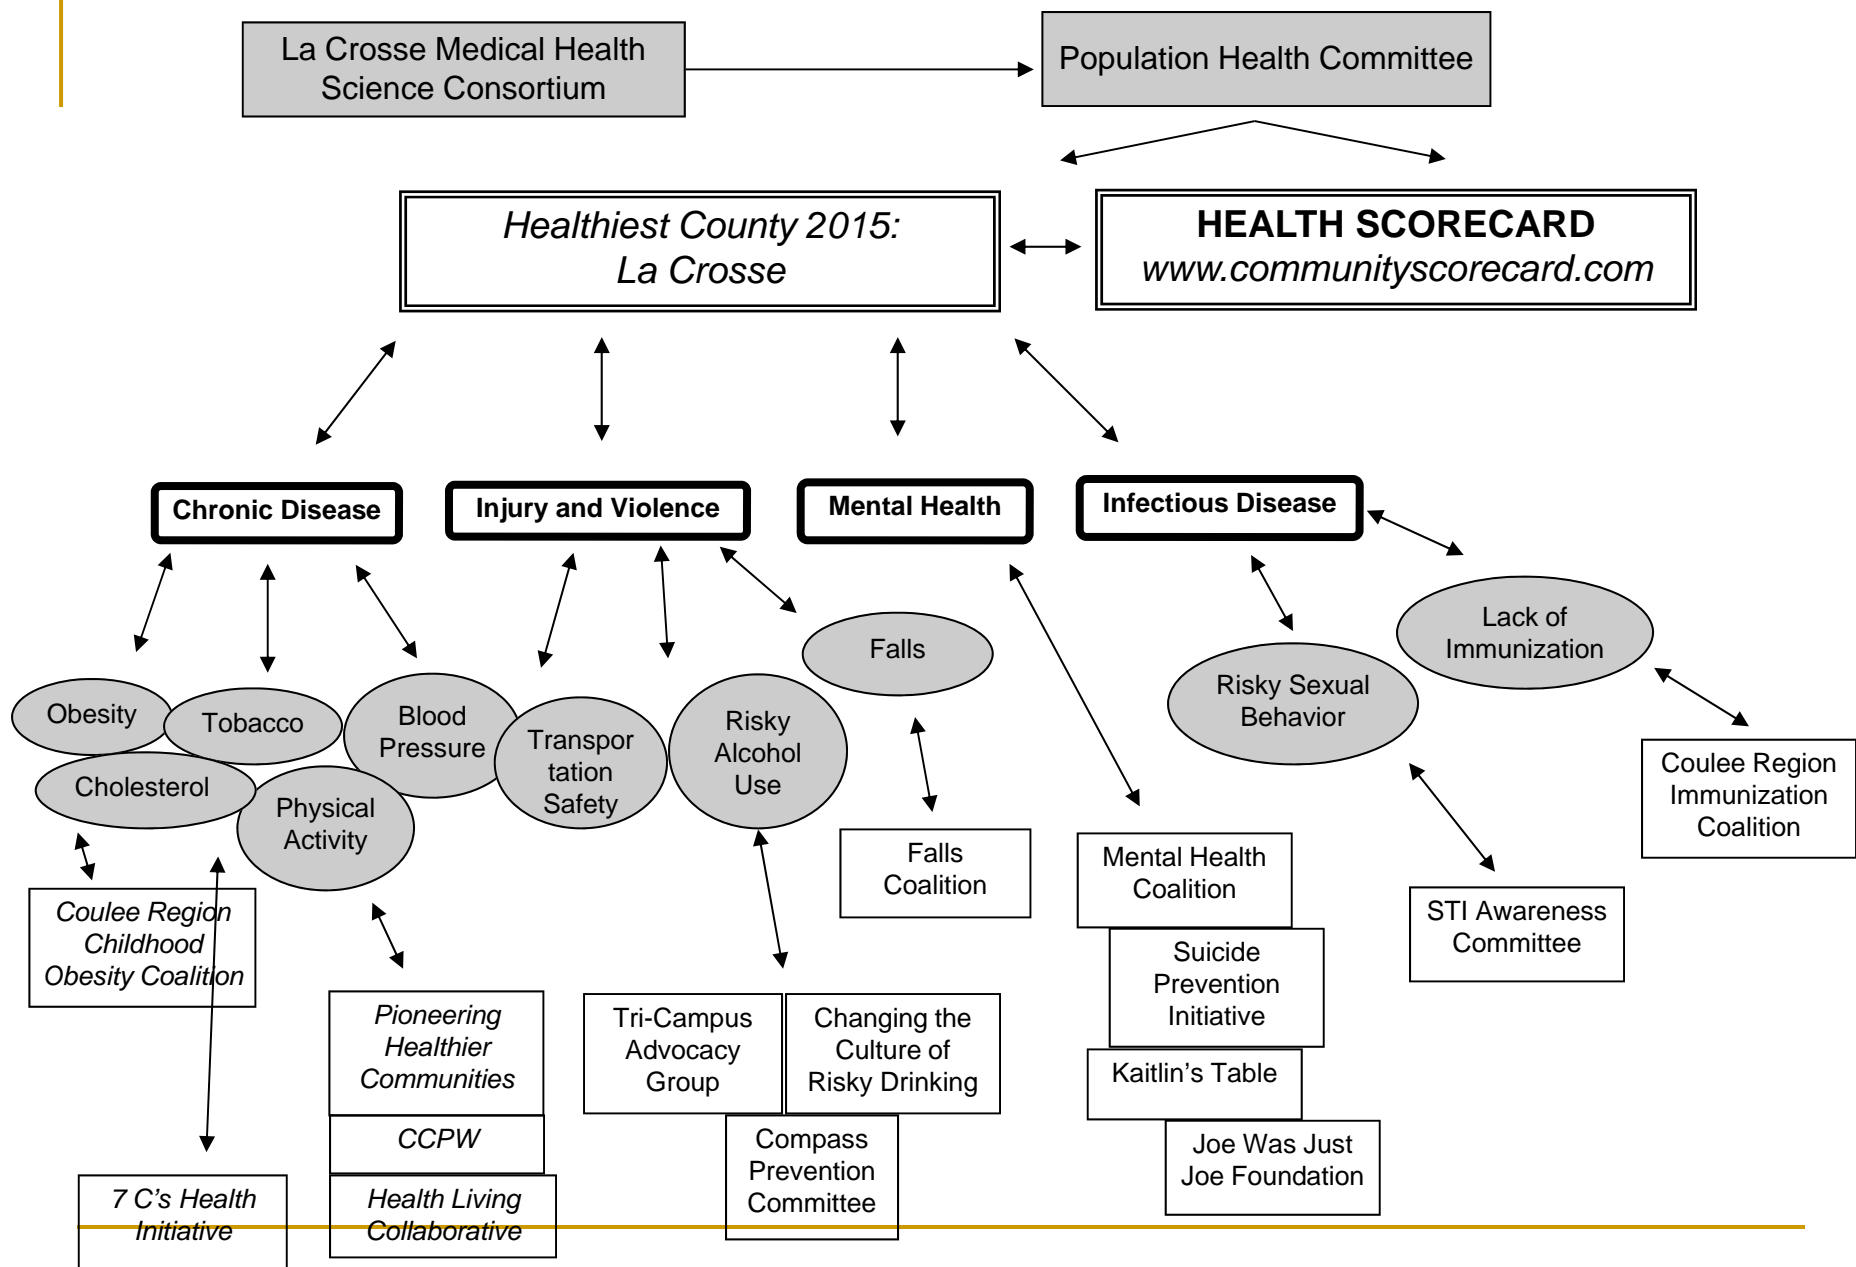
La Crosse Medical Health Science Consortium

Population Health Committee

Healthiest County 2015: La Crosse

HEALTH SCORECARD
www.communityscorecard.com

Chronic Disease

Injury and Violence

Mental Health

Infectious Disease

Obesity

Tobacco

Blood Pressure

Cholesterol

Physical Activity

Transportation Safety

Risky Alcohol Use

Falls

Risky Sexual Behavior

Lack of Immunization

Coulee Region Childhood Obesity Coalition

Pioneering Healthier Communities

CCPW

Health Living Collaborative

7 C's Health Initiative

Tri-Campus Advocacy Group

Changing the Culture of Risky Drinking

Compass Prevention Committee

Falls Coalition

Mental Health Coalition

Suicide Prevention Initiative

Kaitlin's Table

Joe Was Just Joe Foundation

STI Awareness Committee

Coulee Region Immunization Coalition